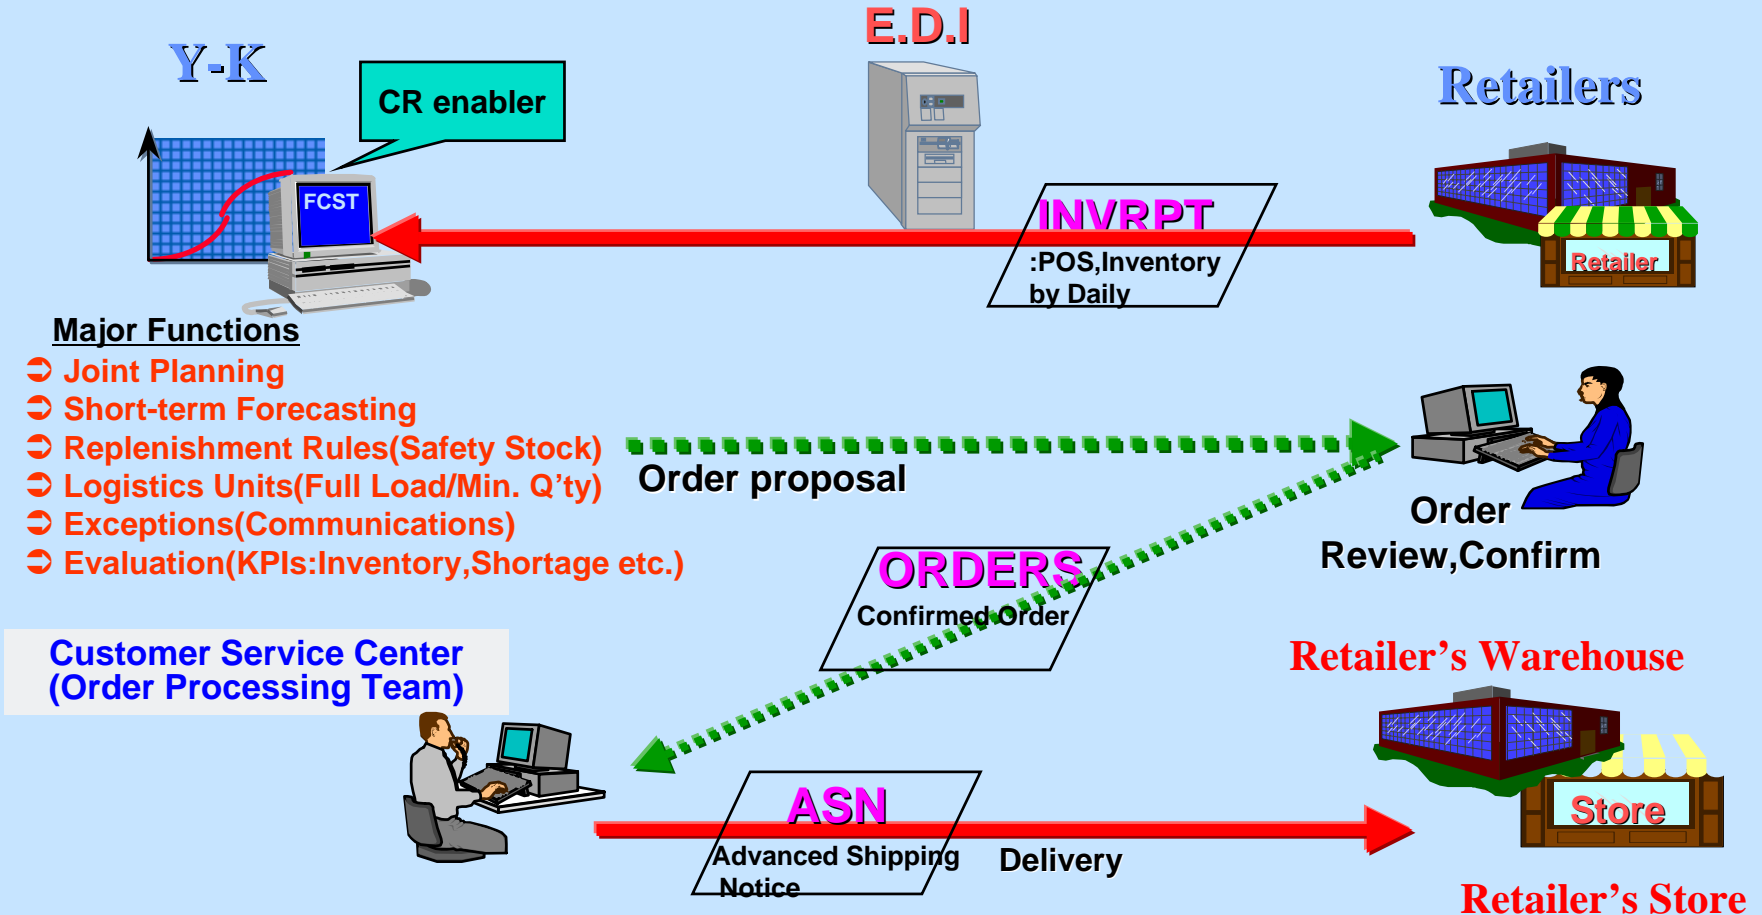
E.D.I

Y-K

CR enabler

FCST

Retailers

Retailer

INVRPT
:POS,Inventory by Daily

Major Functions
Joint Planning
Short-term Forecasting
Replenishment Rules(Safety Stock)
Logistics Units(Full Load/Min. Q'ty)
Exceptions(Communications)
Evaluation(KPIs:Inventory,Shortage etc.)

Order proposal

Order
Review,Confirm

ORDERS
Confirmed Order

Customer Service Center
(Order Processing Team)

Retailer's Warehouse

Store

ASN
Advanced Shipping Notice

Delivery

Retailer's Store